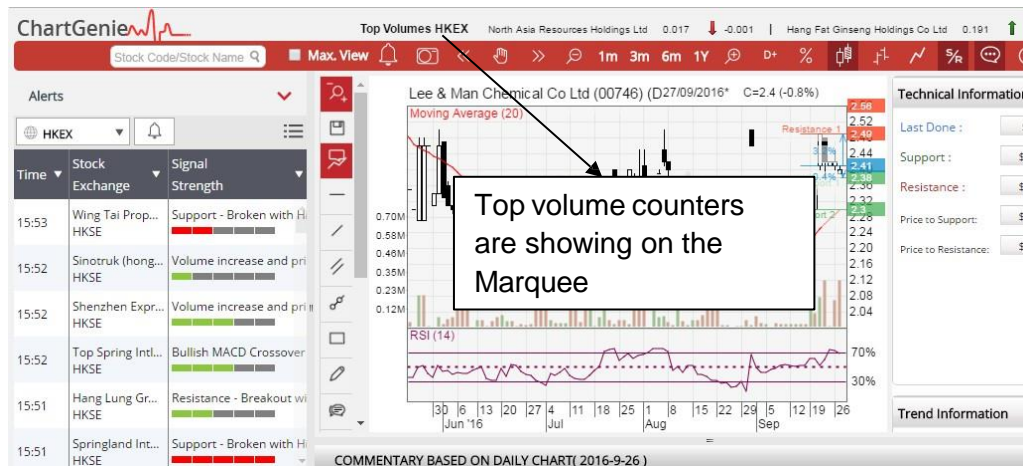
ChartGenie

Top Volumes HKEX North Asia Resources Holdings Ltd 0.017 -0.001 | Hang Fat Ginseng Holdings Co Ltd 0.191

Stock Code/Stock Name Max. View 1m 3m 6m 1Y D+ % S/R

Alerts

HKEX

| Time | Stock Exchange | Signal Strength |
|---|---|---|
| 15:53 | Wing Tai Prop... HKSE | Support - Broken with H |
| 15:52 | Sinotruk (hong... HKSE | Volume increase and pri |
| 15:52 | Shenzhen Expr... HKSE | Volume increase and pri |
| 15:52 | Top Spring Intl... HKSE | Bullish MACD Crossover |
| 15:51 | Hang Lung Gr... HKSE | Resistance - Breakout wi |
| 15:51 | Springland Int... HKSE | Support - Broken with H |

Lee & Man Chemical Co Ltd (00746) (D27/09/2016* C=2.4 (-0.8%)

Moving Average (20)

Resistance 1

2.56 2.52 2.49 2.44 2.41 2.38 2.36 2.32 2.3 2.24 2.20 2.16 2.12 2.08 2.04

0.70M 0.58M 0.46M 0.35M 0.23M 0.12M

Top volume counters are showing on the Marquee

RSI (14)

70%

30%

30 6 13 20 27 4 11 18 25 1 8 15 22 29 5 12 19 26
Jun '16 Jul Aug Sep

COMMENTARY BASED ON DAILY CHART( 2016-9-26 )

Technical Information

Last Done :

Support :

Resistance :

Price to Support:

Price to Resistance:

Trend Information